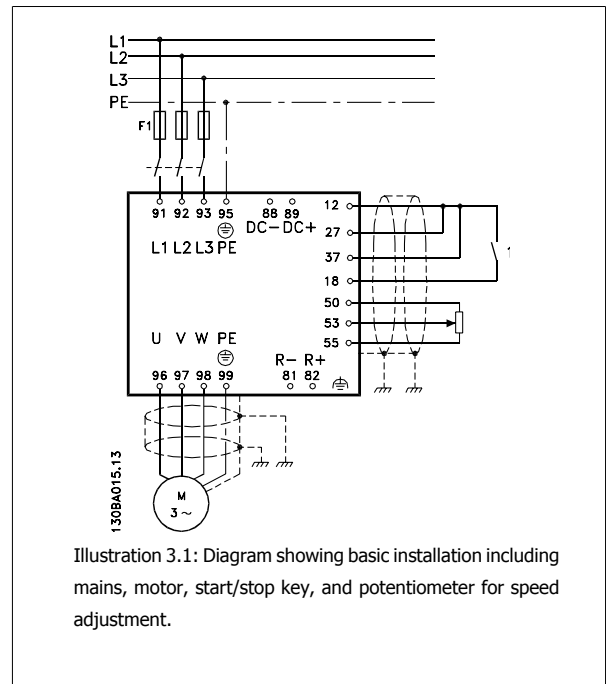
L1
L2
L3
PE
F1
91 92 93 95
L1 L2 L3 PE
88 89
DC− DC+
12
27
37
18
50
53
55
1
U V W PE
96 97 98 99
R− R+
81 82
M
3~
130BA015.13

Illustration 3.1: Diagram showing basic installation including mains, motor, start/stop key, and potentiometer for speed adjustment.